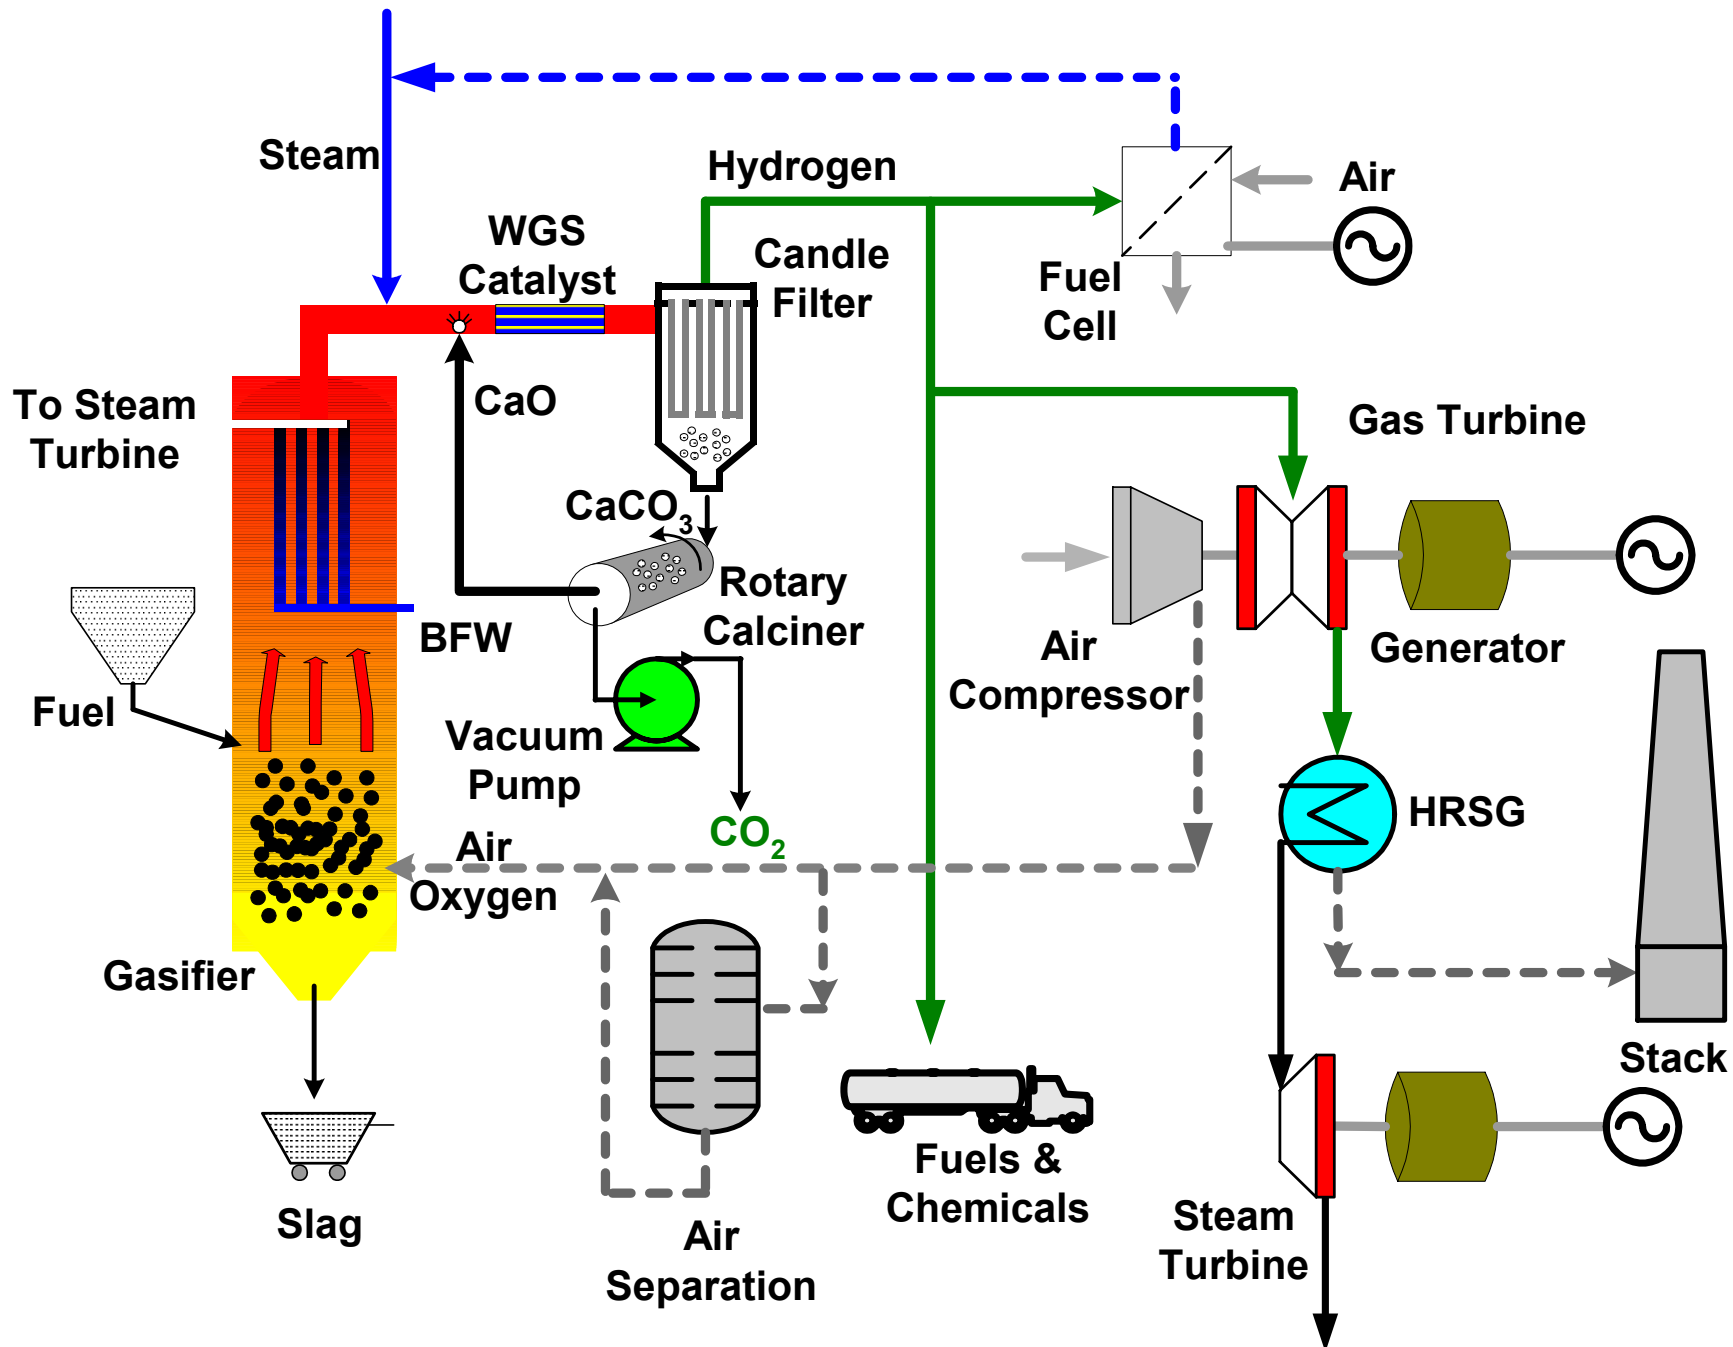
Steam

Hydrogen

Air

WGS Catalyst

Candle Filter

Fuel Cell

To Steam Turbine

CaO

Gas Turbine

$CaCO_3$

Rotary Calciner

BFW

Air Compressor

Generator

Fuel

Vacuum Pump

$CO_2$

HRSG

Air

Oxygen

Gasifier

Stack

Fuels & Chemicals

Slag

Air Separation

Steam Turbine